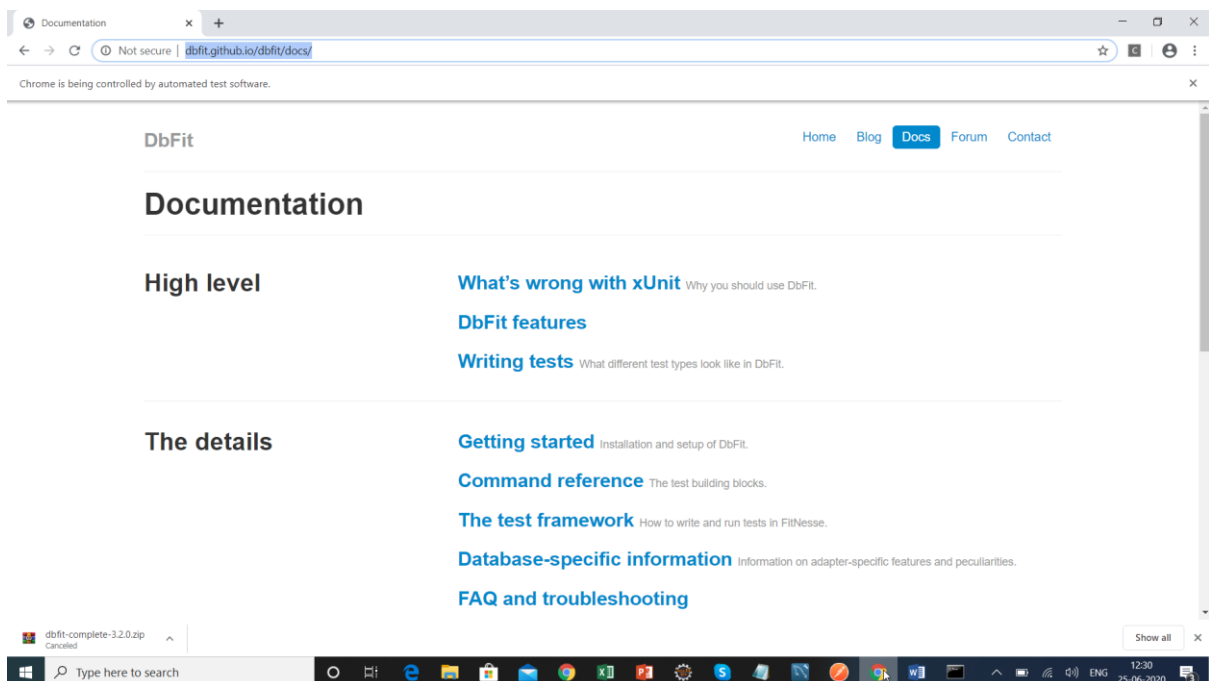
Documentation ×  +

Not secure | dbfit.github.io/dbfit/docs/

Chrome is being controlled by automated test software. ×

DbFit

Home Blog Docs Forum Contact

Documentation

High level

What's wrong with xUnit Why you should use DbFit.

DbFit features

Writing tests What different test types look like in DbFit.

The details

Getting started Installation and setup of DbFit.

Command reference The test building blocks.

The test framework How to write and run tests in FitNesse.

Database-specific information Information on adapter-specific features and peculiarities.

FAQ and troubleshooting

dbfit-complete-3.2.0.zip
Canceled

Show all ×

Type here to search

ENG 12:30 25-06-2020